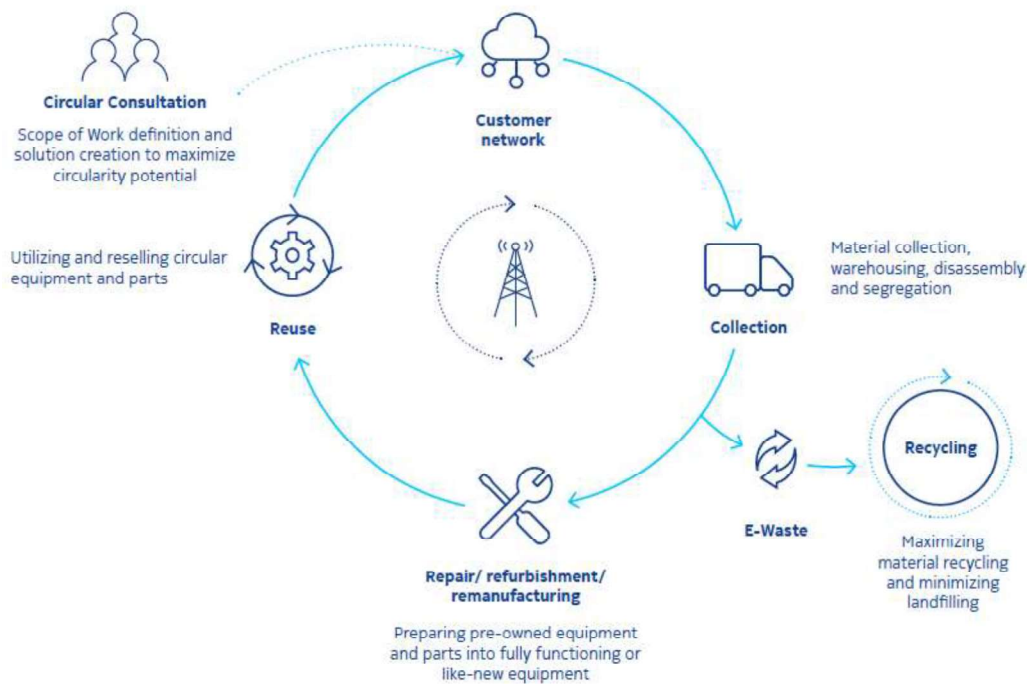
Circular Consultation

Scope of Work definition and solution creation to maximize circularity potential

Customer network

Utilizing and reselling circular equipment and parts

Reuse

Material collection, warehousing, disassembly and segregation

Collection

Recycling

E-Waste

Maximizing material recycling and minimizing landfilling

Repair/ refurbishment/ remanufacturing

Preparing pre-owned equipment and parts into fully functioning or like-new equipment